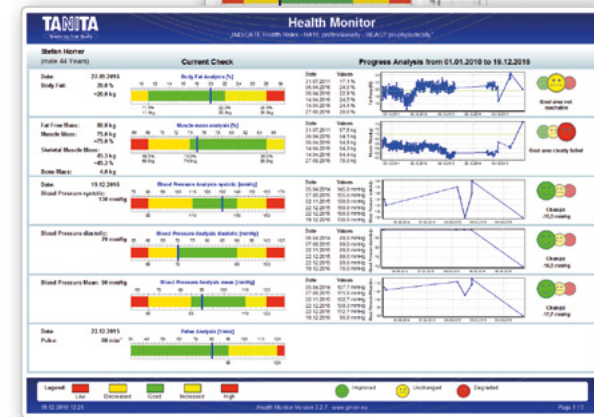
TANITA

Health Monitor

INDICATE Health Risks - RATE professionally - REACT prophylactically

Stefan Horrer
(male 44 Years)

Current Check

Progress Analysis from 01.01.2010 to 19.12.2015

Date: 23.09.2015
Body Fat: 20.8 %
=20.8 kg

Body Fat Analysis [%]

Good area not reachable

Fat Free Mass: 80.8 kg
Muscle Mass: 75.8 kg
=75.8 %
Skeletal Muscle Mass: 45.3 kg
=45.3 %
Bone Mass: 4.0 kg

Muscle mass analysis [%]

Good area clearly failed

Date: 19.12.2015
Blood Pressure systolic: 138 mmHg

Blood Pressure Analysis systolic [mmHg]

Change -15.2 mmHg

Blood Pressure diastolic: 79 mmHg

Blood Pressure Analysis diastolic [mmHg]

Change -16.5 mmHg

Blood Pressure Mean: 98 mmHg

Blood Pressure Analysis mean [mmHg]

Change -17.7 mmHg

Date: 23.12.2015
Pulse: 80 min⁻¹

Pulse Analysis [1/min]

Legend: Low Decreased Good Increased High Improved Unchanged Degraded

19.12.2015 12:20 Health Monitor Version 3.2.7 · www.gmon.eu Page 1 / 3